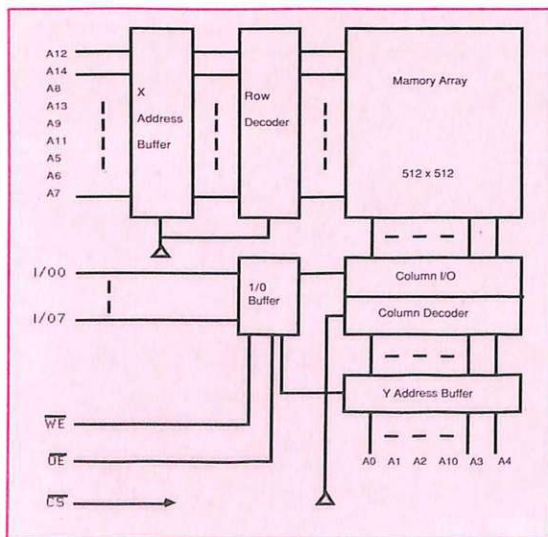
A12
A14
A8
A13
A9
A11
A5
A6
A7

X
Address
Buffer

Row
Decoder

Mamory Array

512 x 512

I/O0
I/O7

I/O
Buffer

Column I/O

Column Decoder

Y Address Buffer

$\overline{WE}$
$\overline{OE}$
$\overline{CS}$

A0 A1 A2 A10 A3 A4